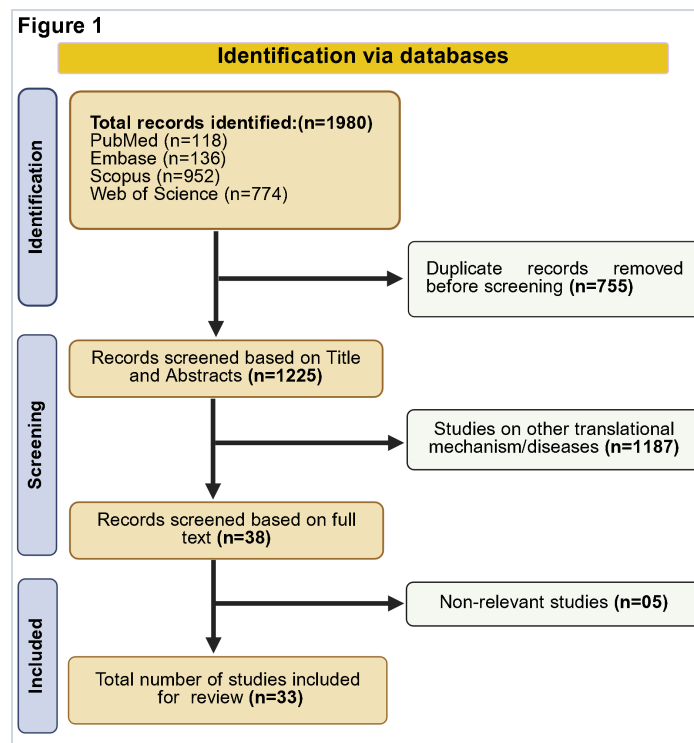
Figure 1

Identification via databases

Identification

Total records identified:(n=1980)
PubMed (n=118)
Embase (n=136)
Scopus (n=952)
Web of Science (n=774)

Duplicate records removed before screening (n=755)

Screening

Records screened based on Title and Abstracts (n=1225)

Studies on other translational mechanism/diseases (n=1187)

Records screened based on full text (n=38)

Included

Non-relevant studies (n=05)

Total number of studies included for review (n=33)